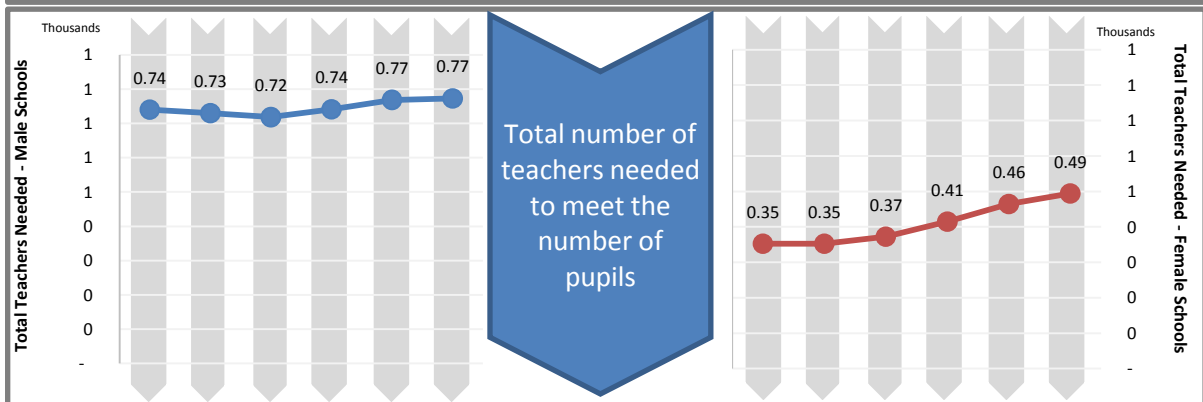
Thousands

Total Teachers Needed - Male Schools

1
1
1
1
1
0
0
0
0
-

0.74 0.73 0.72 0.74 0.77 0.77

Total number of teachers needed to meet the number of pupils

Thousands

Total Teachers Needed - Female Schools

1
1
1
1
1
0
0
0
0
-

0.35 0.35 0.37 0.41 0.46 0.49